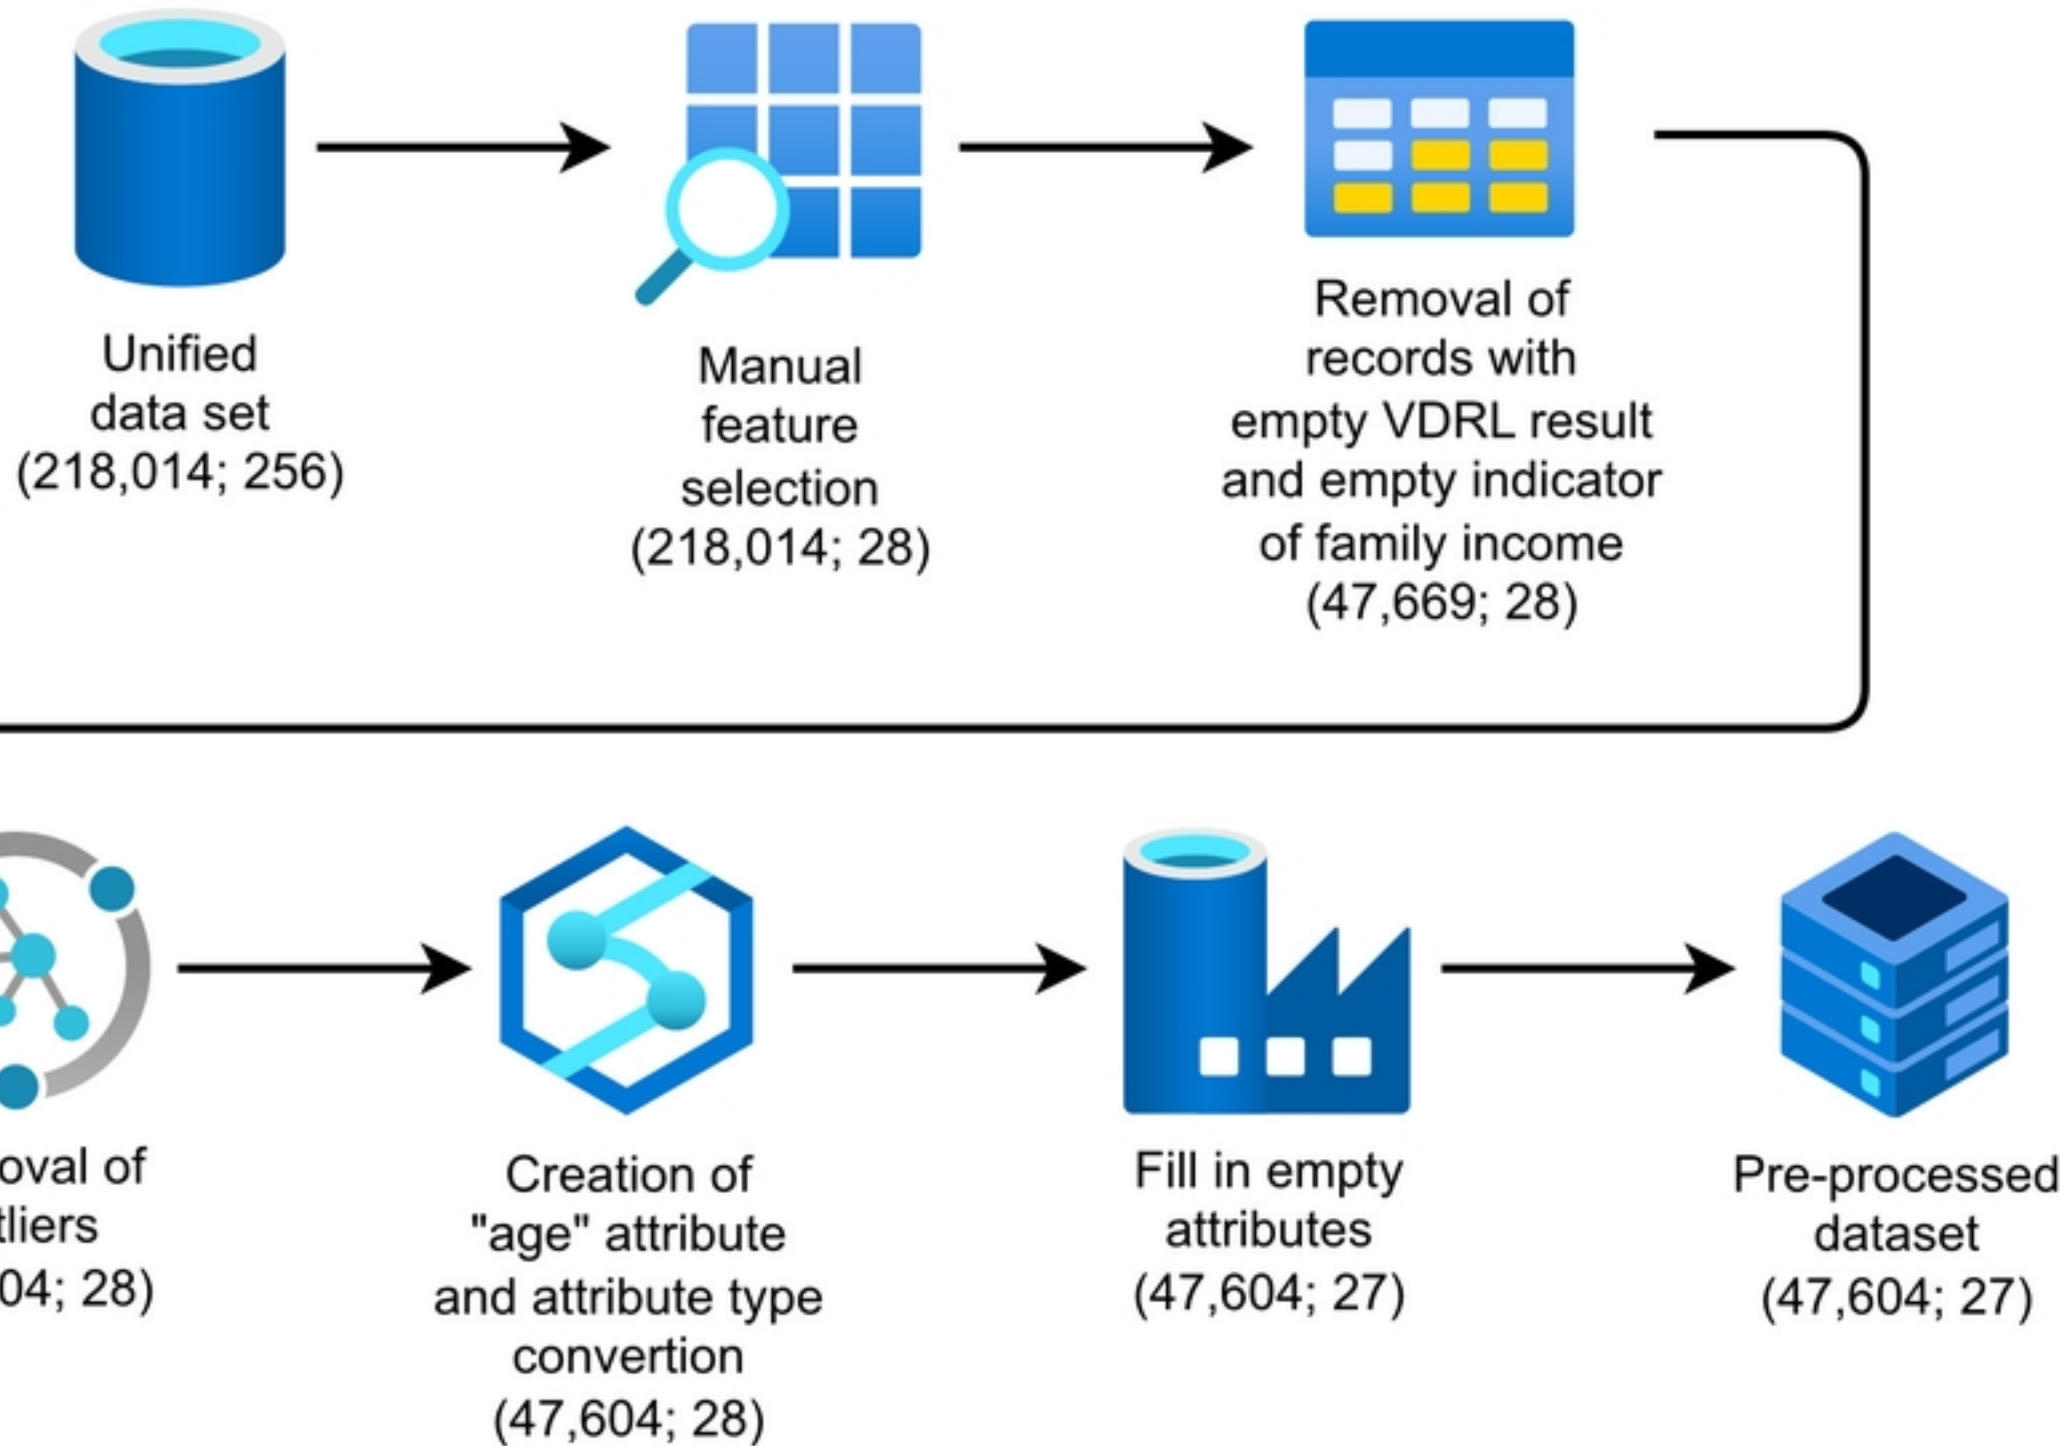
Unified data set (218,014; 256)

Manual feature selection (218,014; 28)

Removal of records with empty VDRL result and empty indicator of family income (47,669; 28)

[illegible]oval of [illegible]tliers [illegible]04; 28)

Creation of "age" attribute and attribute type convertion (47,604; 28)

Fill in empty attributes (47,604; 27)

Pre-processed dataset (47,604; 27)